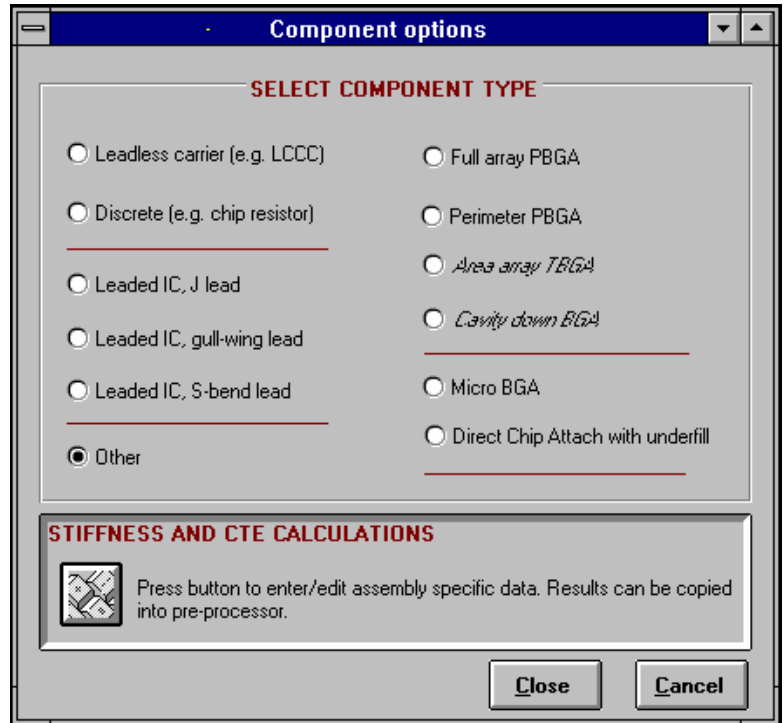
Component options

SELECT COMPONENT TYPE

Leadless carrier (e.g. LCCC)

Discrete (e.g. chip resistor)

Leaded IC, J lead

Leaded IC, gull-wing lead

Leaded IC, S-bend lead

Other

Full array PBGA

Perimeter PBGA

Area array TBGA

Cavity down BGA

Micro BGA

Direct Chip Attach with underfill

STIFFNESS AND CTE CALCULATIONS

Press button to enter/edit assembly specific data. Results can be copied into pre-processor.

Close

Cancel